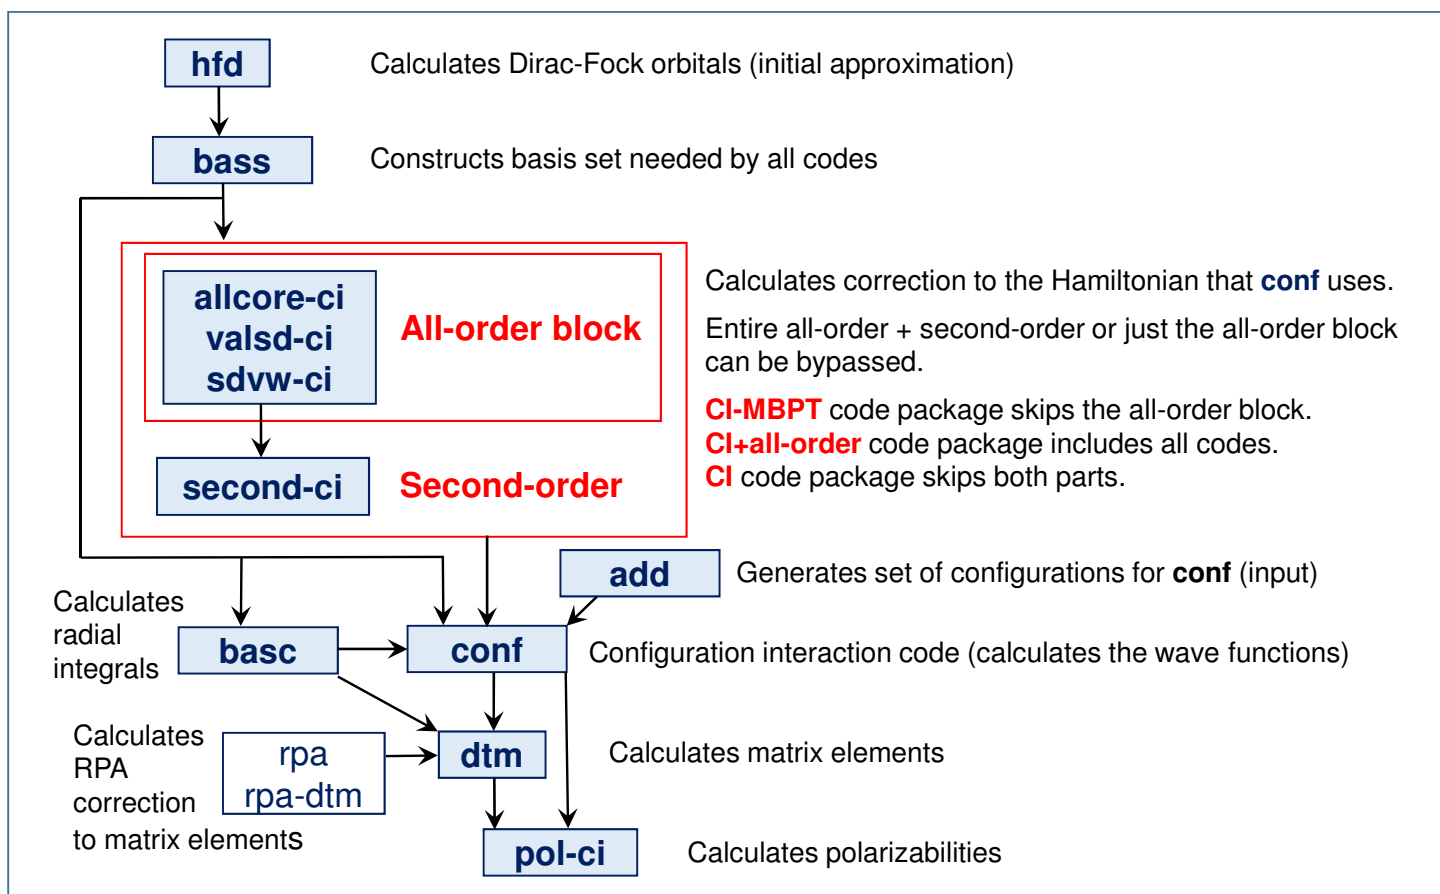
hfd

Calculates Dirac-Fock orbitals (initial approximation)

bass

Constructs basis set needed by all codes

allcore-ci
valsd-ci
sdvw-ci

All-order block

second-ci

Second-order

Calculates correction to the Hamiltonian that conf uses.

Entire all-order + second-order or just the all-order block can be bypassed.

CI-MBPT code package skips the all-order block.
CI+all-order code package includes all codes.
CI code package skips both parts.

add

Generates set of configurations for conf (input)

Calculates radial integrals

basc

conf

Configuration interaction code (calculates the wave functions)

Calculates RPA correction to matrix elements

rpa
rpa-dtm

dtm

Calculates matrix elements

pol-ci

Calculates polarizabilities